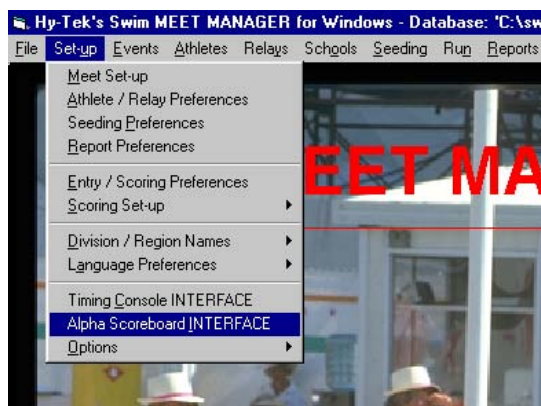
Hy-Tek's Swim MEET MANAGER for Windows - Database: 'C:\sw

File Set-up Events Athletes Relays Schools Seeding Run Reports

Meet Set-up
Athlete / Relay Preferences
Seeding Preferences
Report Preferences

Entry / Scoring Preferences
Scoring Set-up

Division / Region Names
Language Preferences

Timing Console INTERFACE
Alpha Scoreboard INTERFACE
Options

EET MA